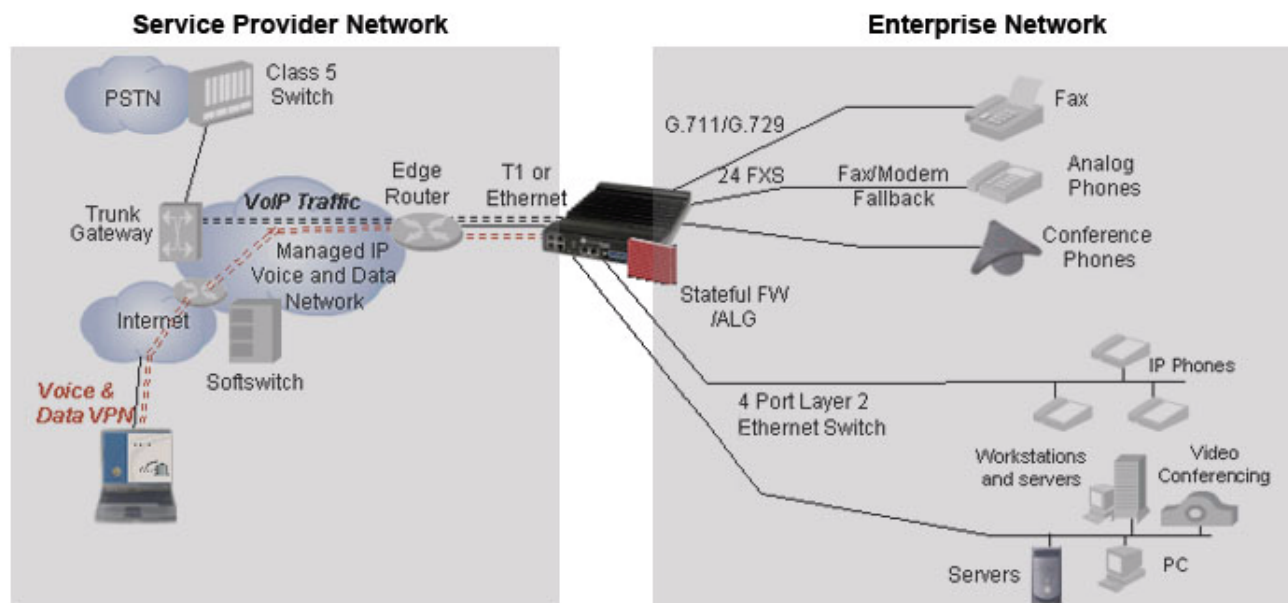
Service Provider Network

Enterprise Network

PSTN

Class 5 Switch

Trunk Gateway

VoIP Traffic

Edge Router

T1 or Ethernet

Managed IP Voice and Data Network

Internet

Softswitch

Voice & Data VPN

G.711/G.729

Fax

24 FXS

Fax/Modem Fallback

Analog Phones

Conference Phones

Stateful FW /ALG

IP Phones

4 Port Layer 2 Ethernet Switch

Workstations and servers

Video Conferencing

Servers

PC